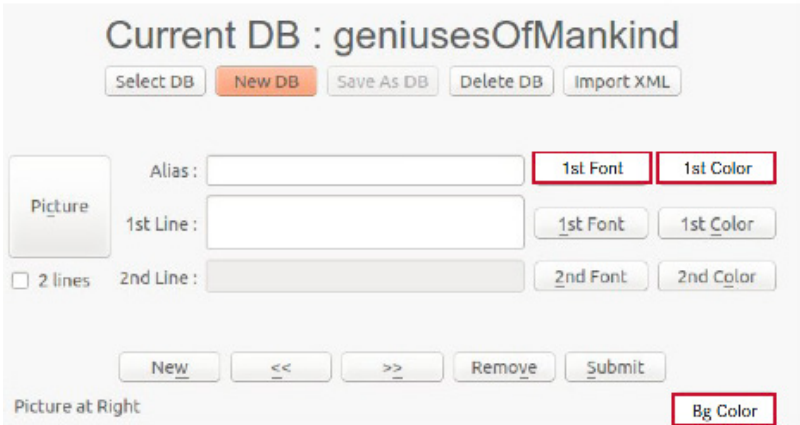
Current DB : geniusesOfMankind

Select DB
New DB
Save As DB
Delete DB
Import XML

Picture
2 lines

Alias :
1st Font
1st Color

1st Line :
1st Font
1st Color

2nd Line :
2nd Font
2nd Color

New
<<
>>
Remove
Submit

Picture at Right
Bg Color